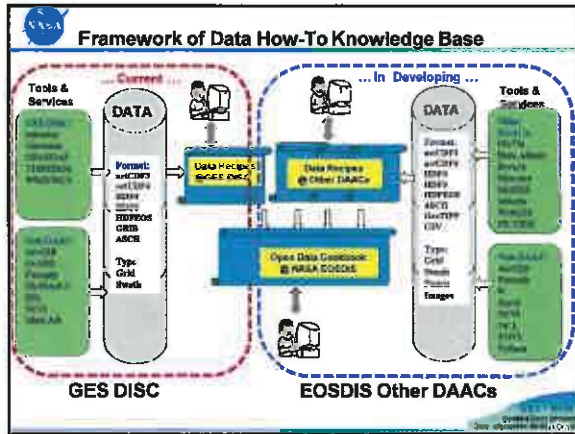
NASA

Framework of Data How-To Knowledge Base

... Current ...

Tools & Services

DATA

Format: netCDF3 netCDF4 HDF4 HDF5 HDFEOS GRIB ASCII

Type: Grid Swath

Data Recipes @GES DISC

... In Developing ...

Data Recipes @ Other DAACs

DATA

Format: netCDF3 netCDF4 HDF4 HDF5 HDFEOS ASCII GeoTIFF CSV ...

Type: Grid Swath Points Images

Tools & Services

Open Data Commons @ NASA EOSDIS

GES DISC

EOSDIS Other DAACs